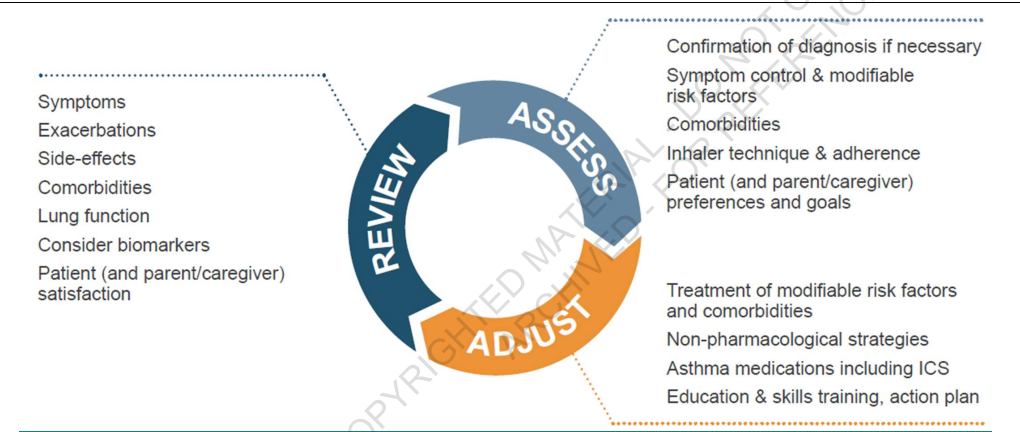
Symptoms
Exacerbations
Side-effects
Comorbidities
Lung function
Consider biomarkers
Patient (and parent/caregiver) satisfaction

REVIEW

ASSESS

ADJUST

Confirmation of diagnosis if necessary
Symptom control & modifiable risk factors
Comorbidities
Inhaler technique & adherence
Patient (and parent/caregiver) preferences and goals

Treatment of modifiable risk factors and comorbidities
Non-pharmacological strategies
Asthma medications including ICS
Education & skills training, action plan

COPYRIGHTED MATERIAL - DO NOT COPY
ARCHIVED - FOR REFERENCE